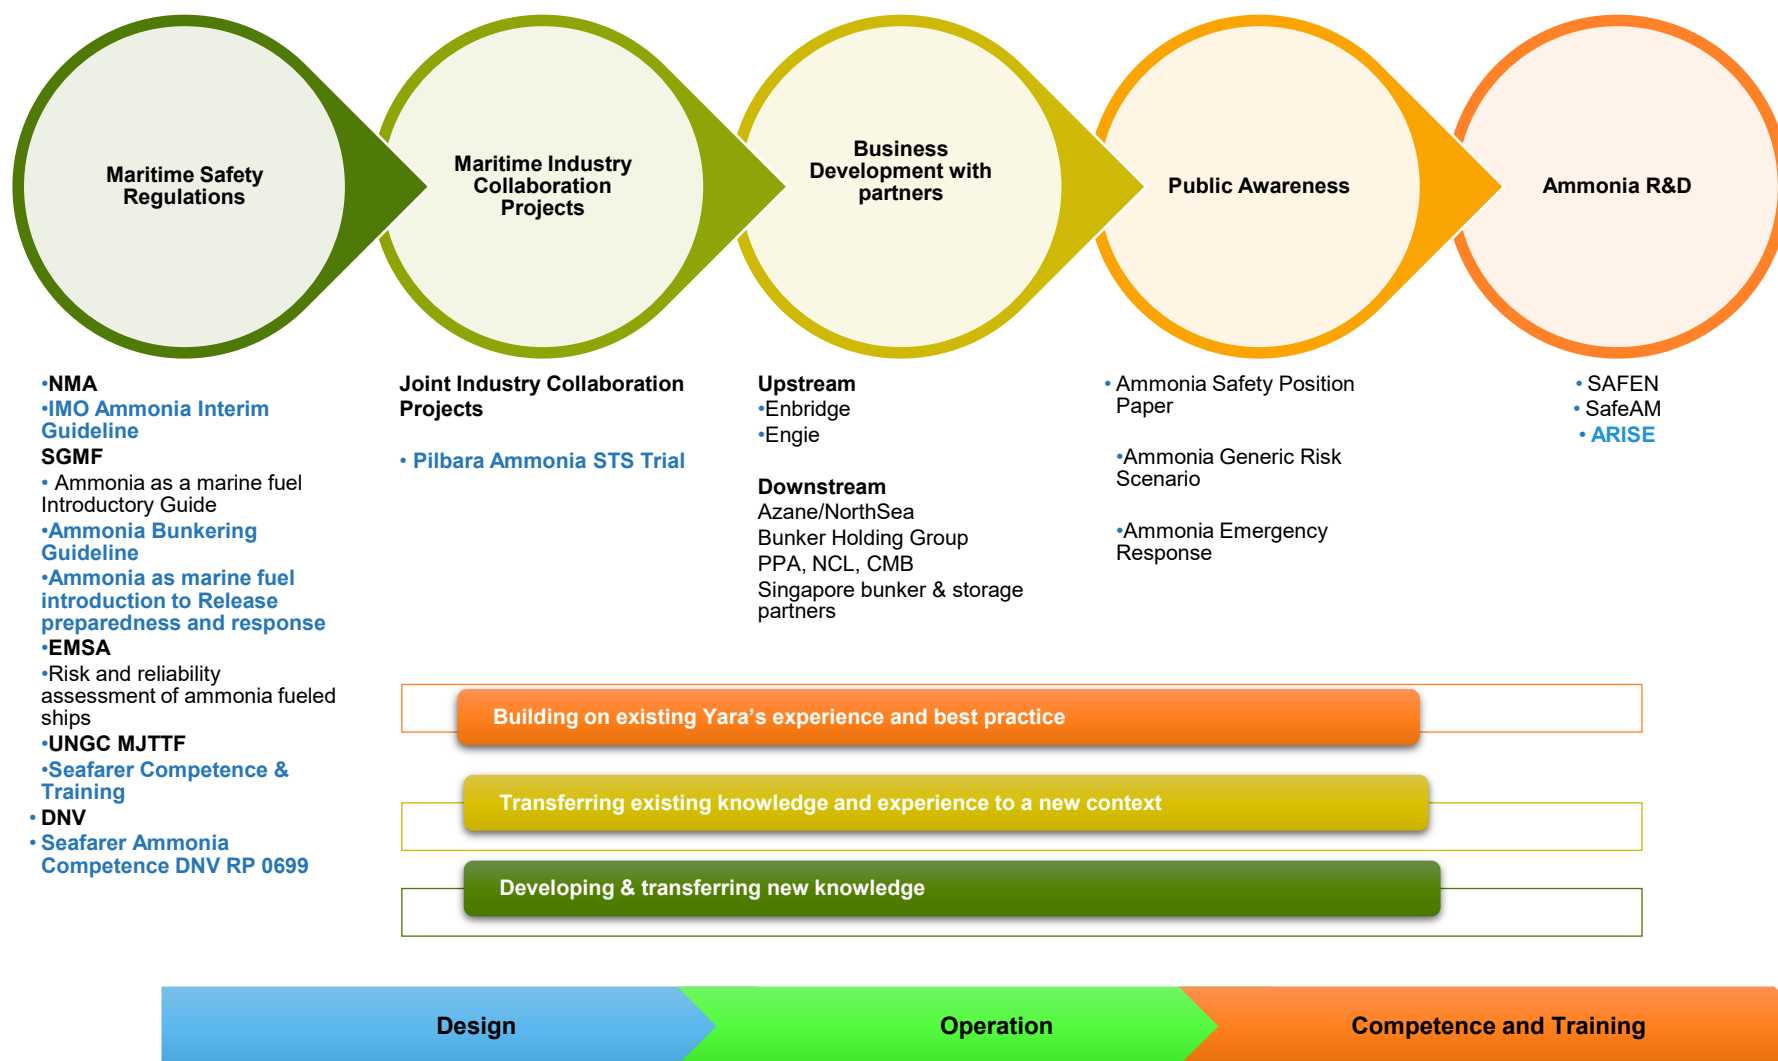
Maritime Safety Regulations

Maritime Industry Collaboration Projects

Business Development with partners

Public Awareness

Ammonia R&D

•NMA
•IMO Ammonia Interim Guideline
SGMF
• Ammonia as a marine fuel Introductory Guide
•Ammonia Bunkering Guideline
•Ammonia as marine fuel introduction to Release preparedness and response
•EMSA
•Risk and reliability assessment of ammonia fueled ships
•UNGC MJTTF
•Seafarer Competence & Training
• DNV
• Seafarer Ammonia Competence DNV RP 0699

Joint Industry Collaboration Projects

• Pilbara Ammonia STS Trial

Upstream
•Enbridge
•Engie

Downstream
Azane/NorthSea
Bunker Holding Group
PPA, NCL, CMB
Singapore bunker & storage partners

• Ammonia Safety Position Paper

•Ammonia Generic Risk Scenario

•Ammonia Emergency Response

• SAFEN
• SafeAM
• ARISE

Building on existing Yara's experience and best practice

Transferring existing knowledge and experience to a new context

Developing & transferring new knowledge

Design

Operation

Competence and Training